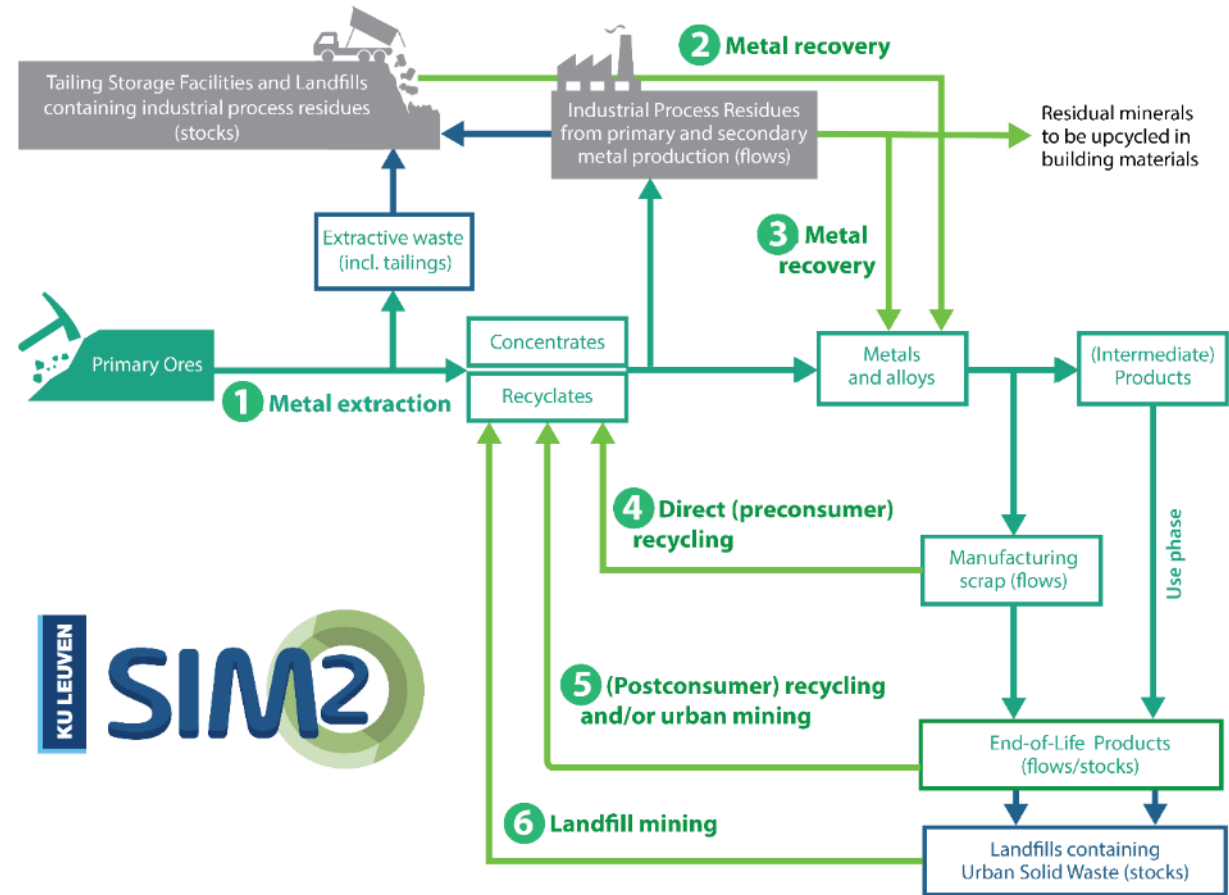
Tailing Storage Facilities and Landfills containing industrial process residues (stocks)

2 Metal recovery

Industrial Process Residues from primary and secondary metal production (flows)

Residual minerals to be upcycled in building materials

Extractive waste (incl. tailings)

3 Metal recovery

Primary Ores

Concentrates

Recyclates

Metals and alloys

(Intermediate) Products

1 Metal extraction

4 Direct (preconsumer) recycling

Manufacturing scrap (flows)

Use phase

KU LEUVEN

SIM2

5 (Postconsumer) recycling and/or urban mining

End-of-Life Products (flows/stocks)

6 Landfill mining

Landfills containing Urban Solid Waste (stocks)